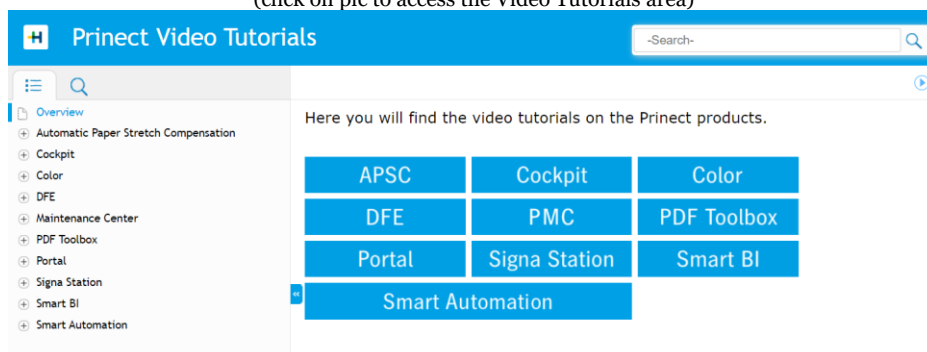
(click on pic to access the Video Tutorials area)

Prinect Video Tutorials

-Search-

Overview
Automatic Paper Stretch Compensation
Cockpit
Color
DFE
Maintenance Center
PDF Toolbox
Portal
Signa Station
Smart BI
Smart Automation

Here you will find the video tutorials on the Prinect products.

| APSC | Cockpit | Color |
|---|---|---|
| DFE | PMC | PDF Toolbox |
| Portal | Signa Station | Smart BI |
| Smart Automation | | |